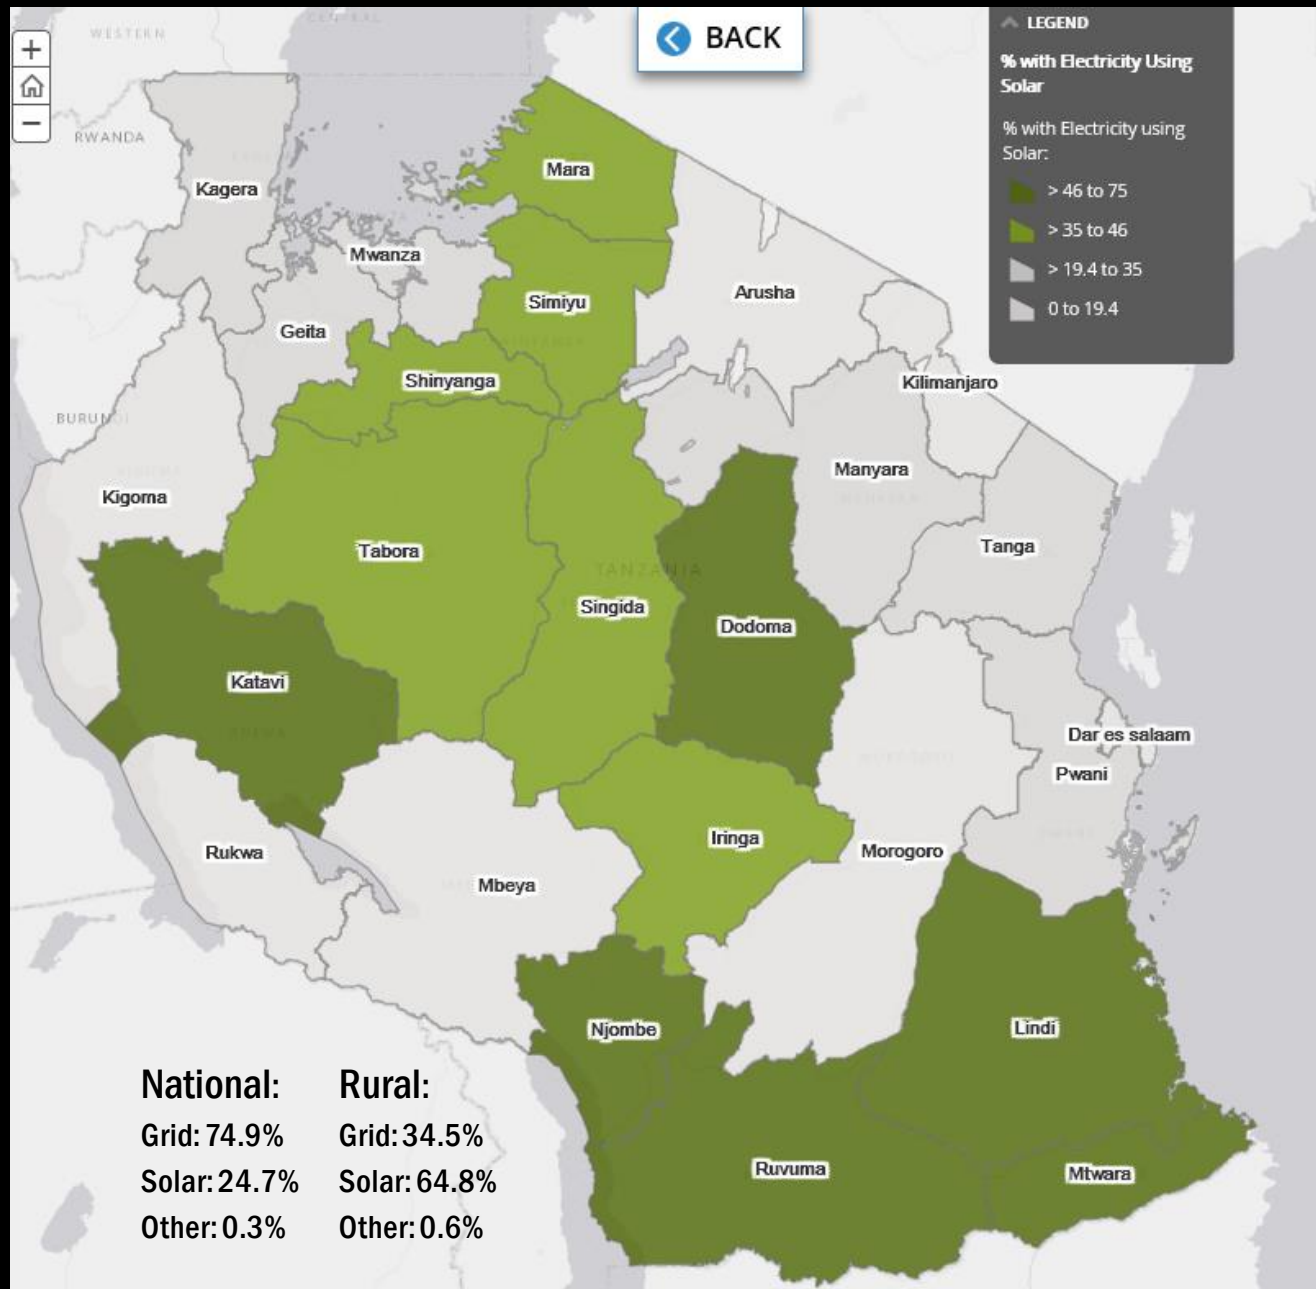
+
−
WESTERN
CENTRAL
BACK
LEGEND
% with Electricity Using Solar
% with Electricity using Solar:
> 46 to 75
> 35 to 46
> 19.4 to 35
0 to 19.4
RWANDA
Kagera
Mara
Mwanza
Simiyu
Arusha
Geita
Shinyanga
Kilimanjaro
BURUNDI
Manyara
Kigoma
Tabora
Tanga
TANZANIA
Singida
Dodoma
Katavi
Dar es salaam
Pwani
Iringa
Morogoro
Rukwa
Mbeya
Njombe
Lindi
Ruvuma
Mtwara

National:
Grid: 74.9%
Solar: 24.7%
Other: 0.3%

Rural:
Grid: 34.5%
Solar: 64.8%
Other: 0.6%